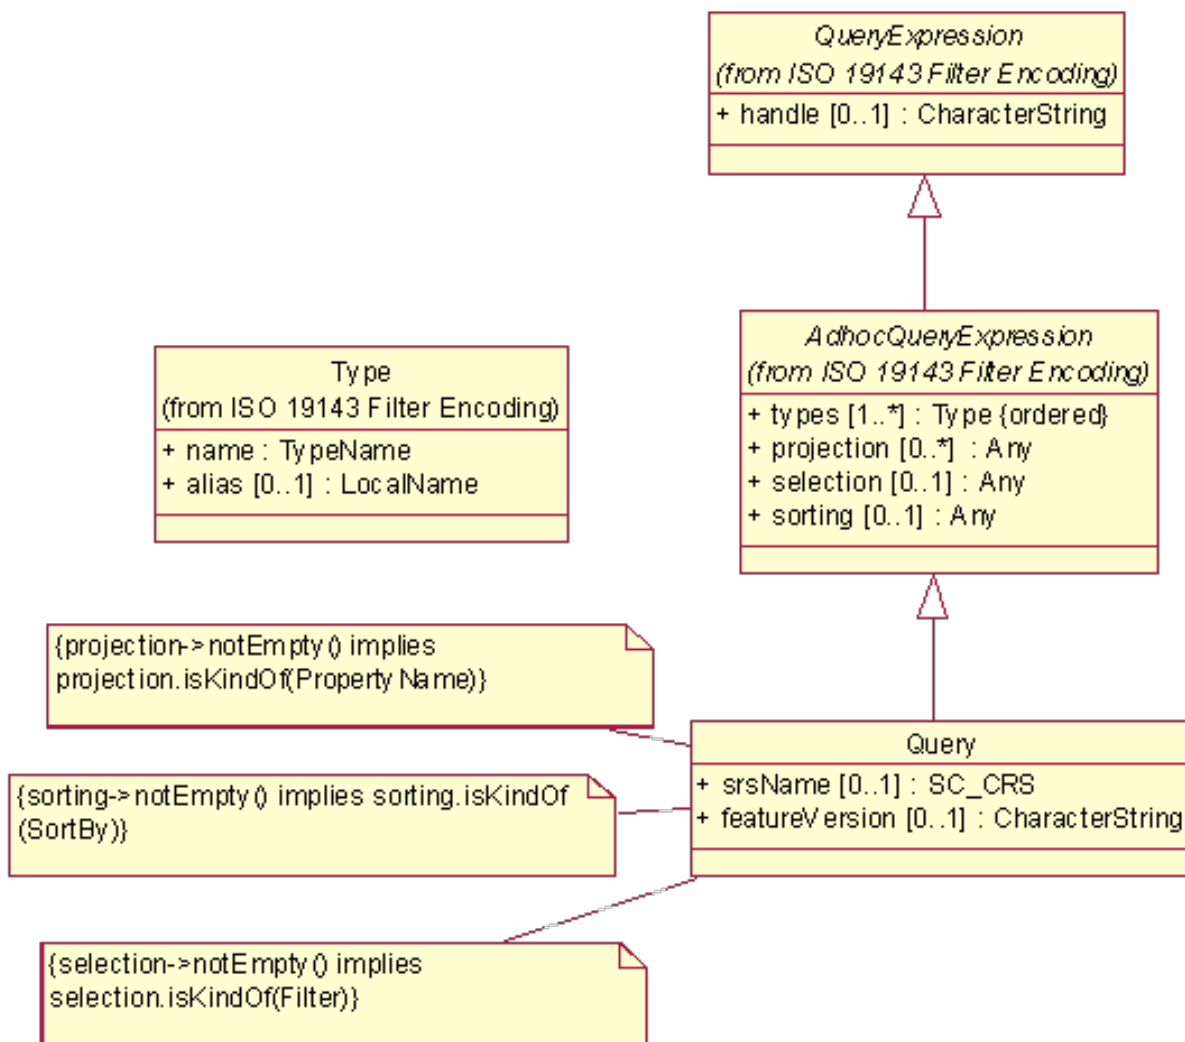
QueryExpression
(from ISO 19143 Filter Encoding)
+ handle [0..1] : CharacterString

Type
(from ISO 19143 Filter Encoding)
+ name : TypeName
+ alias [0..1] : LocalName

AdhocQueryExpression
(from ISO 19143 Filter Encoding)
+ types [1..*] : Type {ordered}
+ projection [0..*] : Any
+ selection [0..1] : Any
+ sorting [0..1] : Any

{projection->notEmpty() implies projection.isKindOf(PropertyName)}

Query
+ srsName [0..1] : SC_CRS
+ featureVersion [0..1] : CharacterString

{sorting->notEmpty() implies sorting.isKindOf (SortBy)}

{selection->notEmpty() implies selection.isKindOf(Filter)}